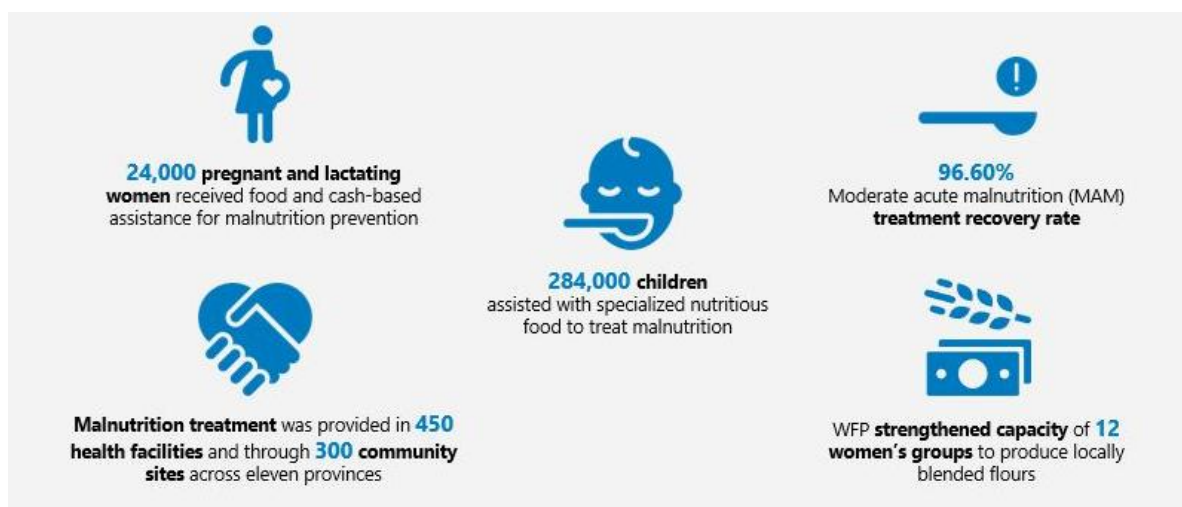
24,000 pregnant and lactating women received food and cash-based assistance for malnutrition prevention

284,000 children assisted with specialized nutritious food to treat malnutrition

96.60% Moderate acute malnutrition (MAM) treatment recovery rate

Malnutrition treatment was provided in 450 health facilities and through 300 community sites across eleven provinces

WFP strengthened capacity of 12 women's groups to produce locally blended flours